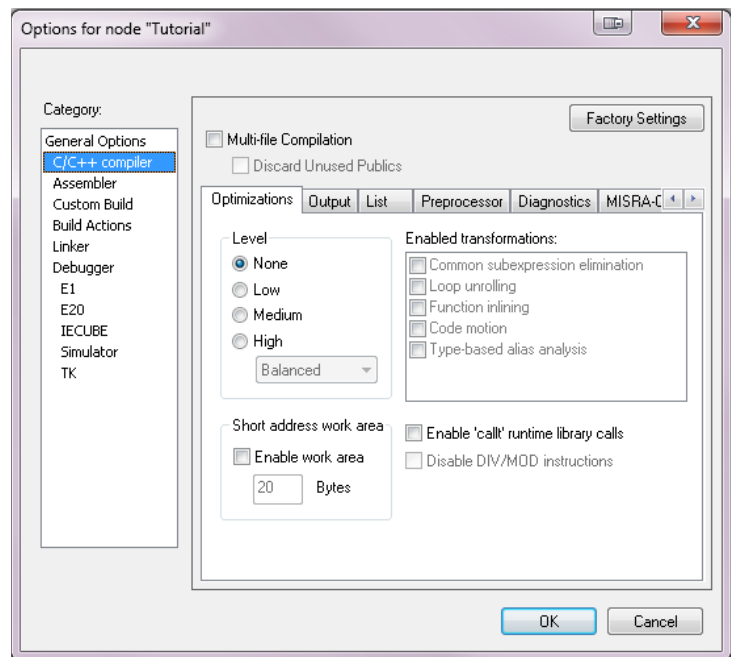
Options for node "Tutorial"

Category:

General Options
C/C++ compiler
Assembler
Custom Build
Build Actions
Linker
Debugger
E1
E20
IECUBE
Simulator
TK

Factory Settings

Multi-file Compilation

Discard Unused Publics

Optimizations | Output | List | Preprocessor | Diagnostics | MISRA-C

Level
None
Low
Medium
High
Balanced

Enabled transformations:
Common subexpression elimination
Loop unrolling
Function inlining
Code motion
Type-based alias analysis

Short address work area
Enable work area
20 Bytes

Enable 'callt' runtime library calls
Disable DIV/MOD instructions

OK
Cancel